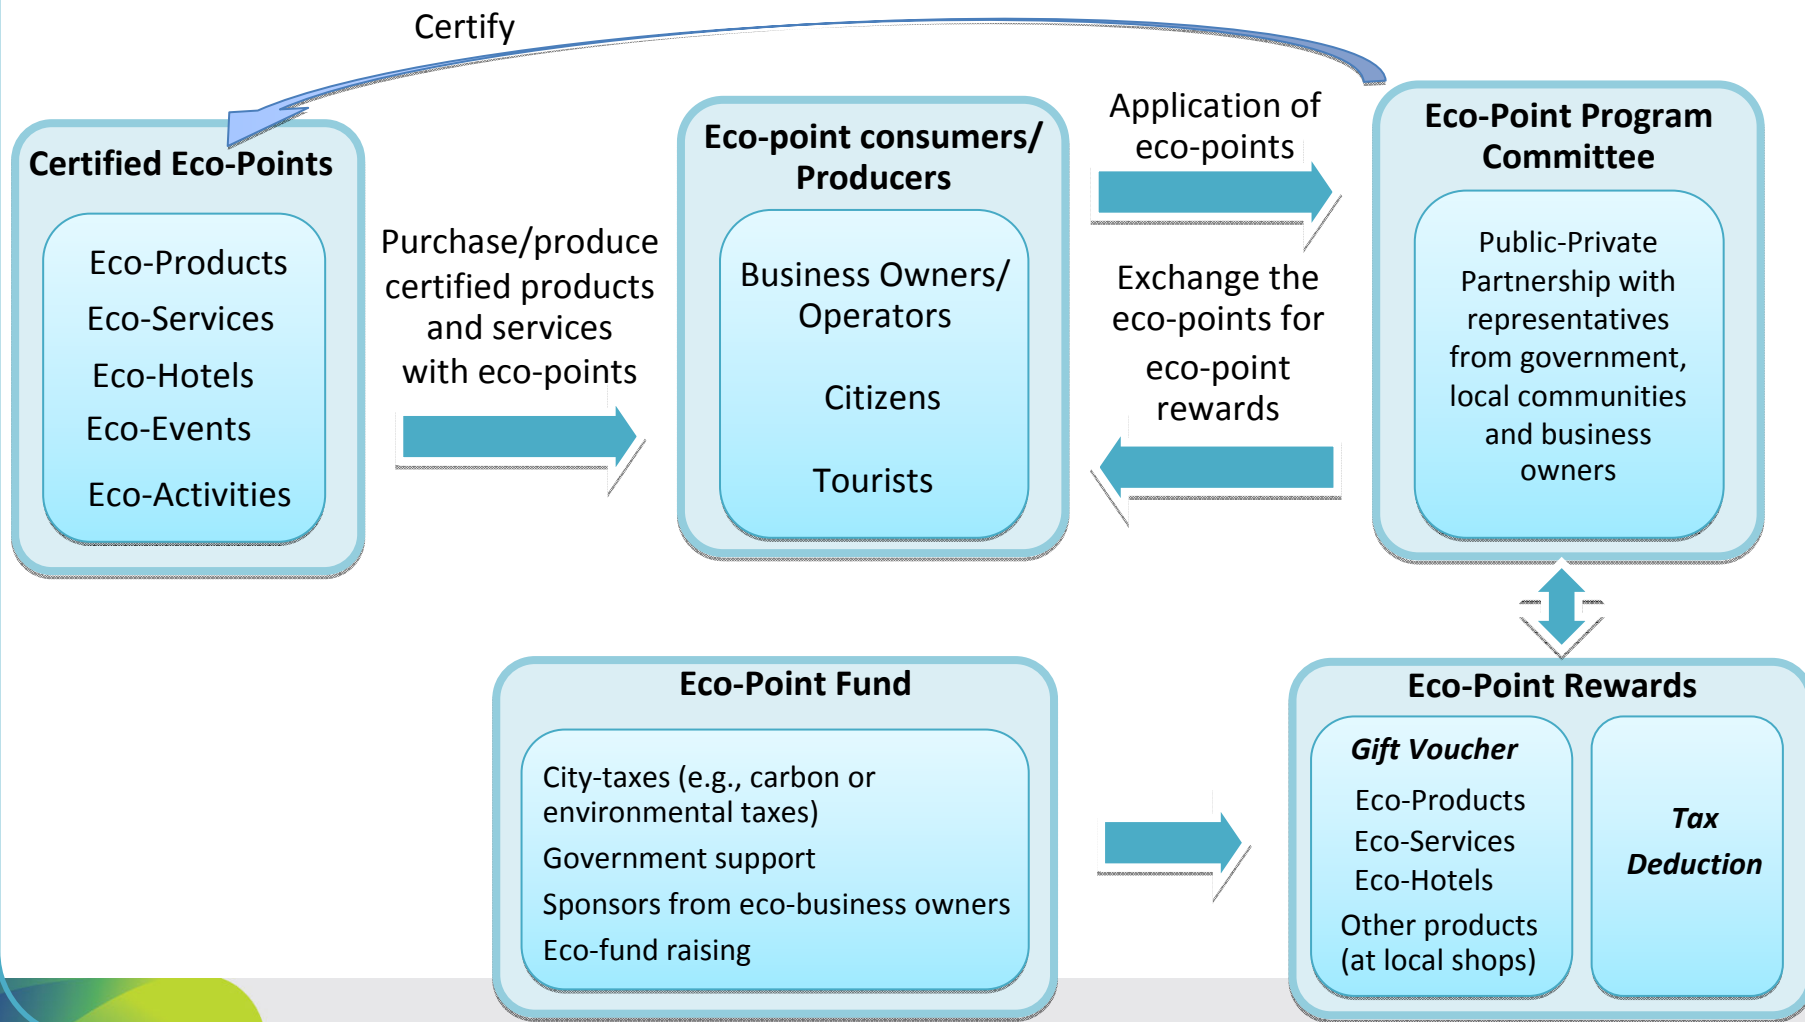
Certify

Certified Eco-Points

Eco-Products
Eco-Services
Eco-Hotels
Eco-Events
Eco-Activities

Purchase/produce certified products and services with eco-points

Eco-point consumers/ Producers

Business Owners/ Operators

Citizens

Tourists

Application of eco-points

Exchange the eco-points for eco-point rewards

Eco-Point Program Committee

Public-Private Partnership with representatives from government, local communities and business owners

Eco-Point Fund

City-taxes (e.g., carbon or environmental taxes)
Government support
Sponsors from eco-business owners
Eco-fund raising

Eco-Point Rewards

Gift Voucher
Eco-Products
Eco-Services
Eco-Hotels
Other products (at local shops)

Tax Deduction